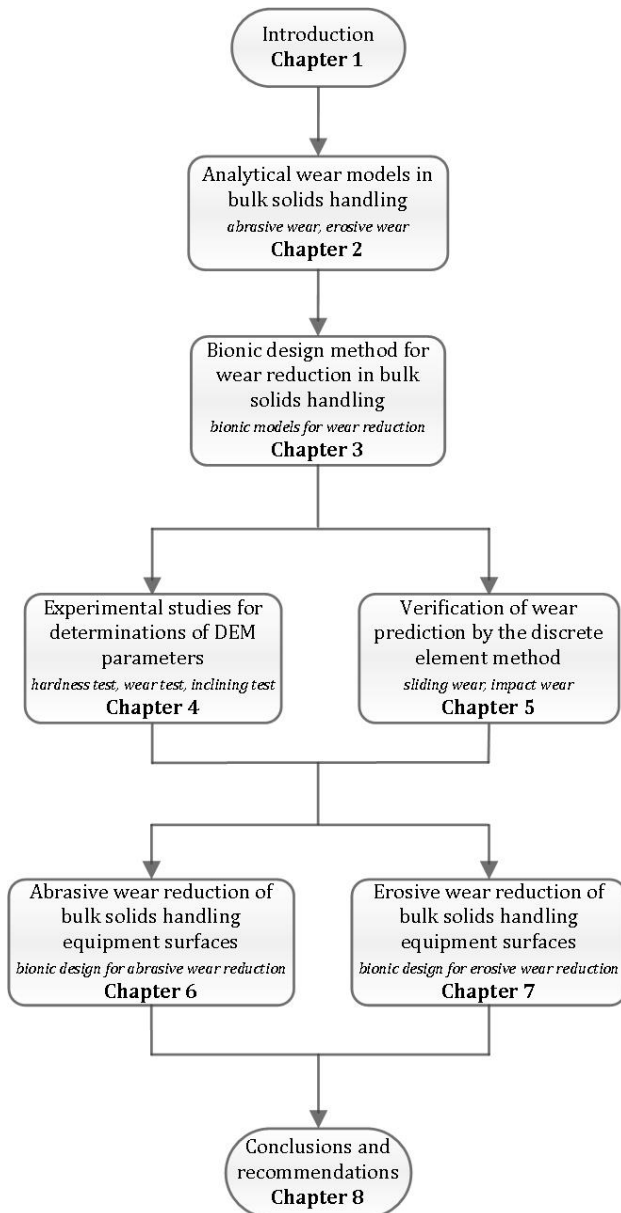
Introduction
**Chapter 1**

Analytical wear models in bulk solids handling
*abrasive wear, erosive wear*
**Chapter 2**

Bionic design method for wear reduction in bulk solids handling
*bionic models for wear reduction*
**Chapter 3**

Experimental studies for determinations of DEM parameters
*hardness test, wear test, inclining test*
**Chapter 4**

Verification of wear prediction by the discrete element method
*sliding wear, impact wear*
**Chapter 5**

Abrasive wear reduction of bulk solids handling equipment surfaces
*bionic design for abrasive wear reduction*
**Chapter 6**

Erosive wear reduction of bulk solids handling equipment surfaces
*bionic design for erosive wear reduction*
**Chapter 7**

Conclusions and recommendations
**Chapter 8**